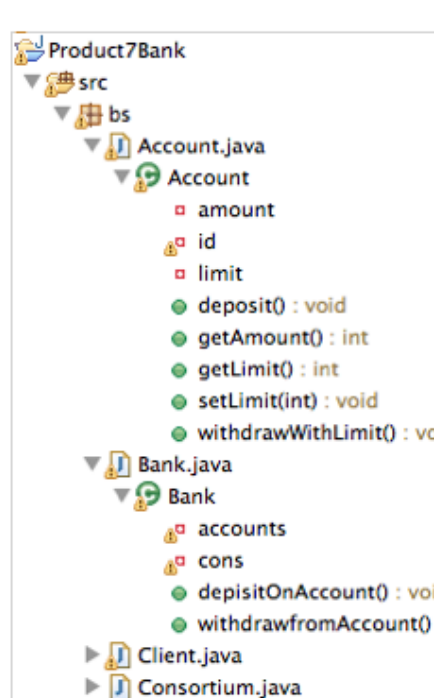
Product7Bank
src
bs
Account.java
Account
amount
id
limit
deposit() : void
getAmount() : int
getLimit() : int
setLimit(int) : void
withdrawWithLimit() : vo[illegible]
Bank.java
Bank
accounts
cons
depisitOnAccount() : voi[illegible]
withdrawfromAccount()
Client.java
Consortium.java